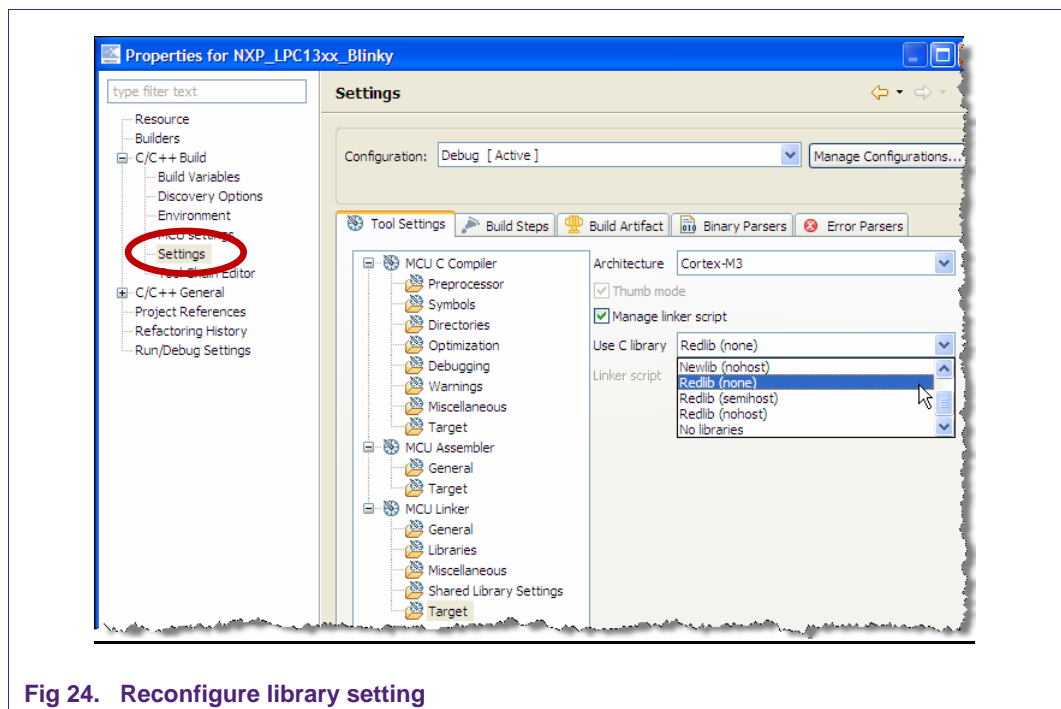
Properties for NXP_LPC13xx_Blinky

type filter text

Resource
Builders
C/C++ Build
Build Variables
Discovery Options
Environment
MCU settings
Settings
Tool Chain Editor
C/C++ General
Project References
Refactoring History
Run/Debug Settings

Settings

Configuration: Debug [ Active ]
Manage Configurations...

Tool Settings
Build Steps
Build Artifact
Binary Parsers
Error Parsers

MCU C Compiler
Preprocessor
Symbols
Directories
Optimization
Debugging
Warnings
Miscellaneous
Target
MCU Assembler
General
Target
MCU Linker
General
Libraries
Miscellaneous
Shared Library Settings
Target

Architecture Cortex-M3
Thumb mode
Manage linker script
Use C library Redlib (none)
Linker script
Newlib (nohost)
Redlib (none)
Redlib (semihost)
Redlib (nohost)
No libraries

Fig 24. Reconfigure library setting